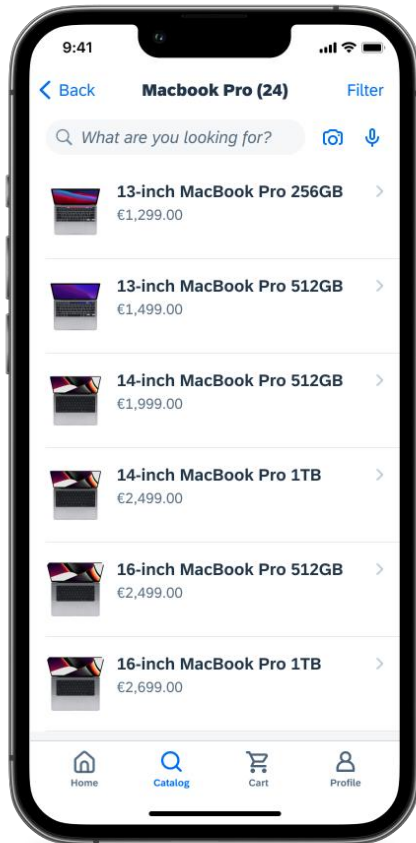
9:41

Back Macbook Pro (24) Filter

What are you looking for?

13-inch MacBook Pro 256GB
€1,299.00

13-inch MacBook Pro 512GB
€1,499.00

14-inch MacBook Pro 512GB
€1,999.00

14-inch MacBook Pro 1TB
€2,499.00

16-inch MacBook Pro 512GB
€2,499.00

16-inch MacBook Pro 1TB
€2,699.00

Home Catalog Cart Profile